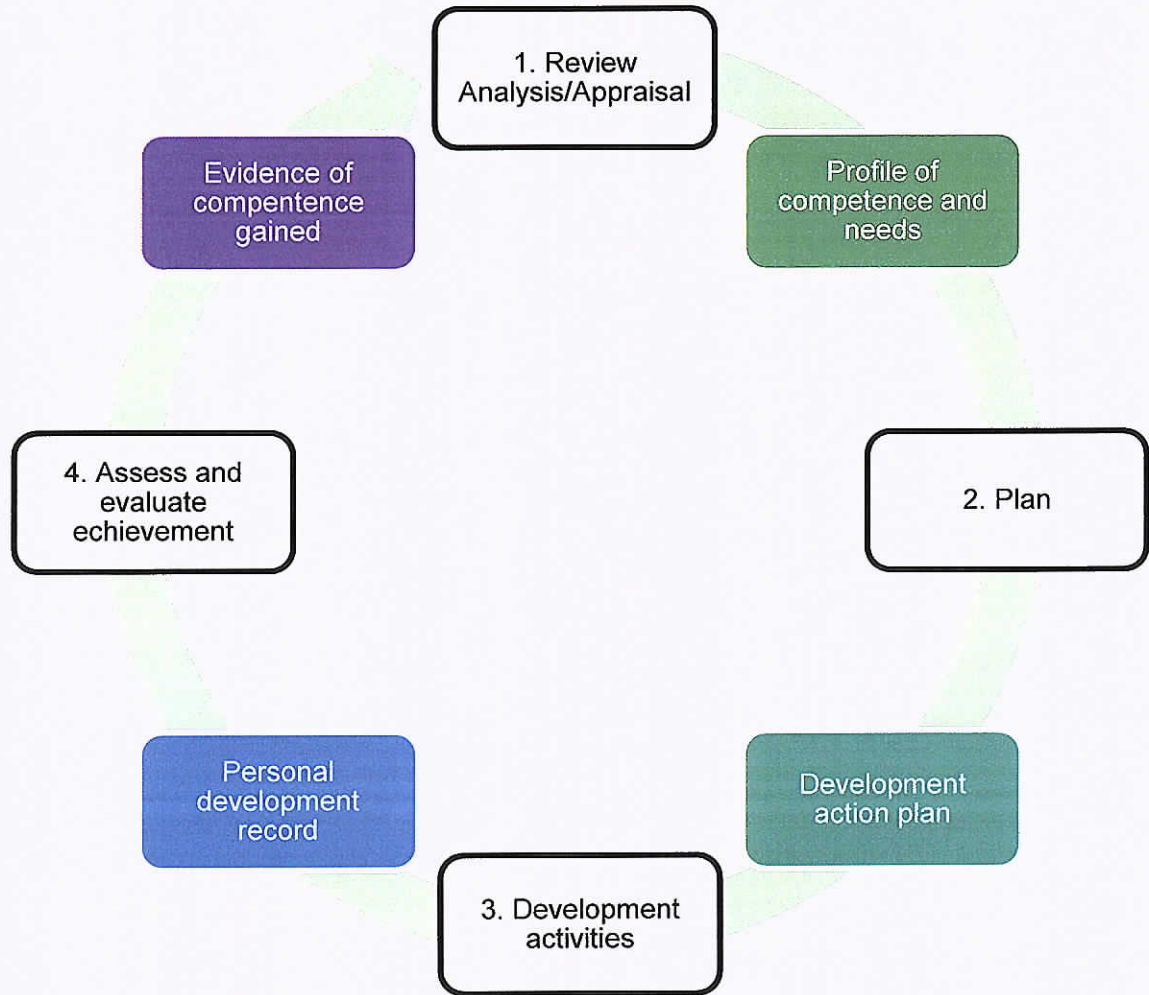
1. Review Analysis/Appraisal

Profile of competence and needs

2. Plan

Development action plan

3. Development activities

Personal development record

4. Assess and evaluate echievement

Evidence of compentence gained